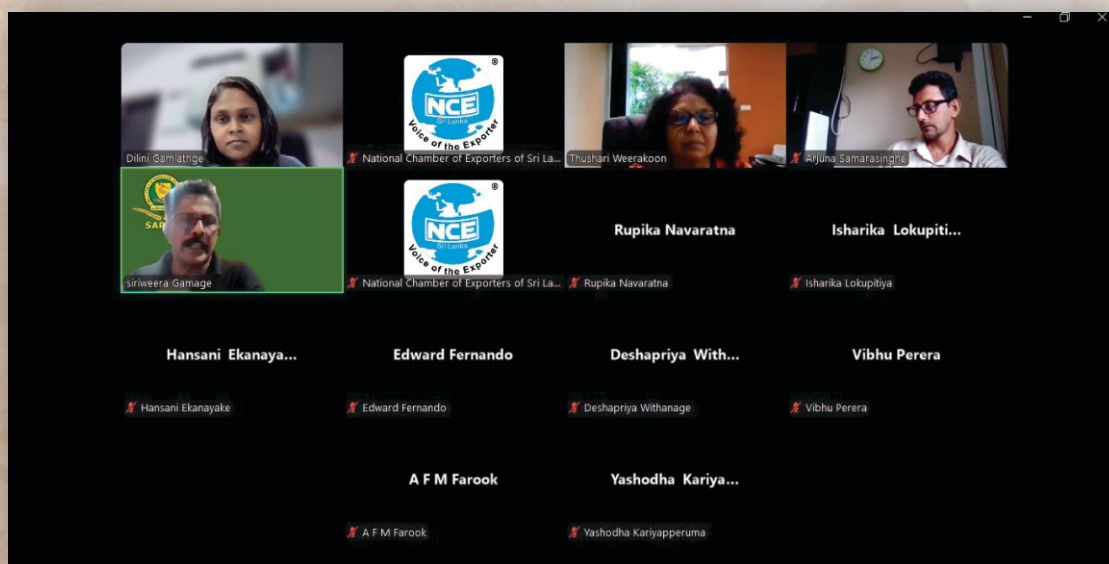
Dilini Gamlathge

NCE Sri Lanka Voice of the Exporter ®

National Chamber of Exporters of Sri La...

Thushari Weerakoon

Arjuna Samarasinghe

SAR

siriweera Gamage

NCE Sri Lanka Voice of the Exporter ®

National Chamber of Exporters of Sri La...

Rupika Navaratna

Rupika Navaratna

Isharika Lokupiti...

Isharika Lokupitiya

Hansani Ekanaya...

Hansani Ekanayake

Edward Fernando

Edward Fernando

Deshapriya With...

Deshapriya Withanage

Vibhu Perera

Vibhu Perera

A F M Farook

A F M Farook

Yashodha Kariya...

Yashodha Kariyapperuma